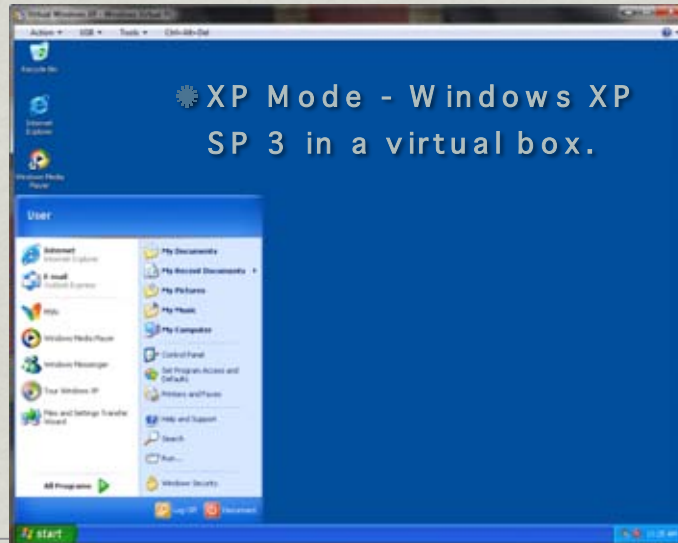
Virtual Windows XP - Windows Virtual PC

Action ▾ USB ▾ Tools ▾ Ctrl+Alt+Del

Recycle Bin

Internet Explorer

Windows Media Player

XP Mode - Windows XP SP 3 in a virtual box.

User

Internet
Internet Explorer

E-mail
Outlook Express

MSN

Windows Media Player

Windows Messenger

Tour Windows XP

Files and Settings Transfer Wizard

All Programs

My Documents

My Recent Documents ▸

My Pictures

My Music

My Computer

Control Panel

Set Program Access and Defaults

Printers and Faxes

Help and Support

Search

Run...

Windows Security

Log Off

Disconnect

start

11:25 AM